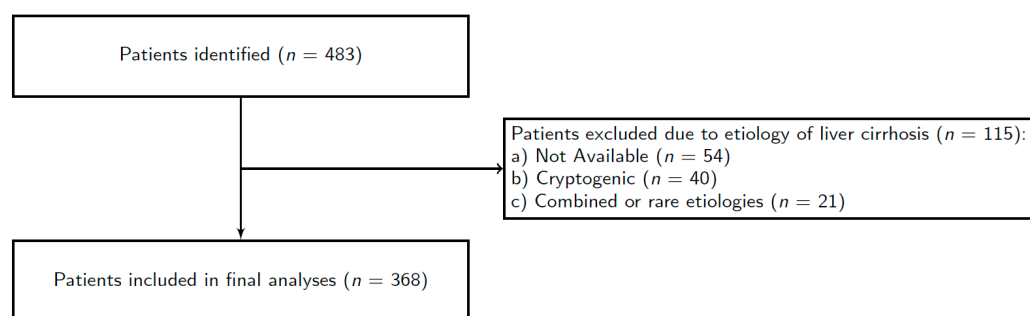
Patients identified ($n = 483$)

Patients excluded due to etiology of liver cirrhosis ($n = 115$):
a) Not Available ($n = 54$)
b) Cryptogenic ($n = 40$)
c) Combined or rare etiologies ($n = 21$)

Patients included in final analyses ($n = 368$)